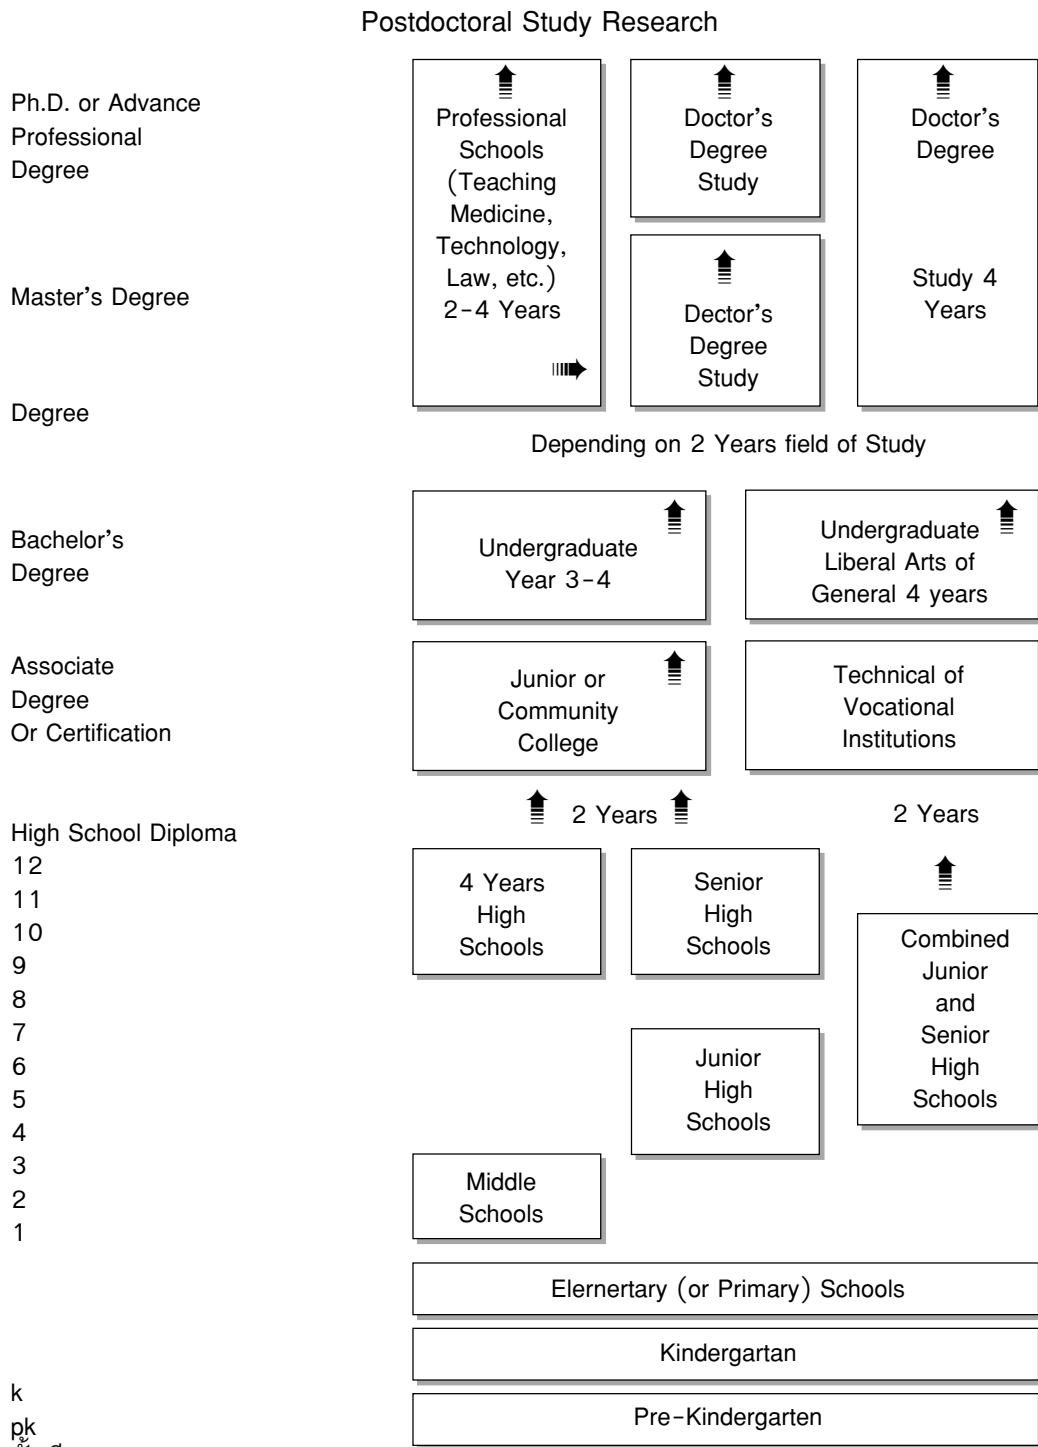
Postdoctoral Study Research

Ph.D. or Advance Professional Degree

Master's Degree

Degree

Professional Schools (Teaching Medicine, Technology, Law, etc.) 2-4 Years

Doctor's Degree Study

Dector's Degree Study

Doctor's Degree

Study 4 Years

Depending on 2 Years field of Study

Bachelor's Degree

Undergraduate Year 3-4

Undergraduate Liberal Arts of General 4 years

Associate Degree Or Certification

Junior or Community College

Technical of Vocational Institutions

2 Years

2 Years

High School Diploma
12
11
10
9
8
7
6
5
4
3
2
1

4 Years High Schools

Senior High Schools

Combined Junior and Senior High Schools

Junior High Schools

Middle Schools

Elernertary (or Primary) Schools

Kindergartan

k
pk

Pre-Kindergarten